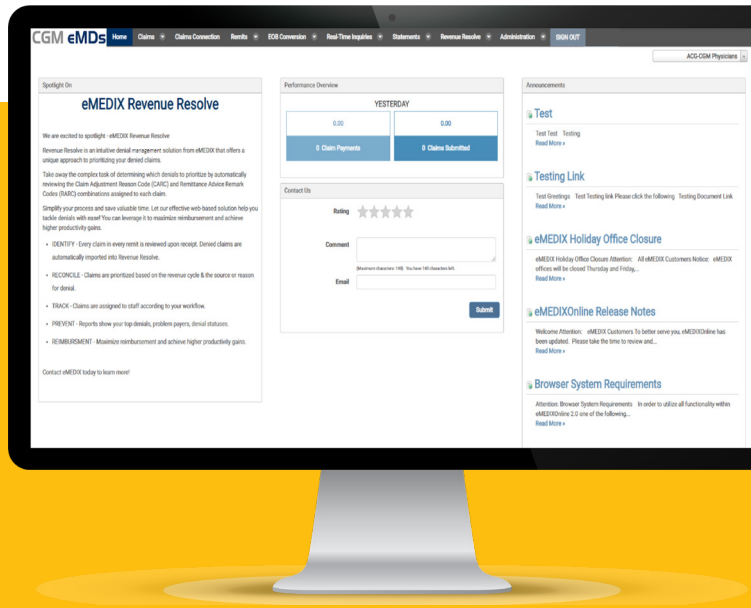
CGM eMDs Home Claims Claims Connection Remits EOB Conversion Real-Time Inquiries Statements Revenue Resolve Administration SIGN OUT

ACG-CGM Physicians

Spotlight On

eMEDIX Revenue Resolve

We are excited to spotlight - eMEDIX Revenue Resolve

Revenue Resolve is an intuitive denial management solution from eMEDIX that offers a unique approach to prioritizing your denied claims.

Take away the complex task of determining which denials to prioritize by automatically reviewing the Claim Adjustment Reason Code (CARC) and Remittance Advice Remark Codes (RARC) combinations assigned to each claim.

Simplify your process and save valuable time. Let our effective web-based solution help you tackle denials with ease! You can leverage it to maximize reimbursement and achieve higher productivity gains.

- IDENTIFY - Every claim in every remit is reviewed upon receipt. Denied claims are automatically imported into Revenue Resolve.
- RECONCILE - Claims are prioritized based on the revenue cycle & the source or reason for denial.
- TRACK - Claims are assigned to staff according to your workflow.
- PREVENT - Reports show your top denials, problem payers, denial statuses.
- REIMBURSMENT - Maximize reimbursement and achieve higher productivity gains.

Contact eMEDIX today to learn more!

Performance Overview

YESTERDAY

| 0.00 | 0.00 |
|---|---|
| 0 Claim Payments | 0 Claims Submitted |

Contact Us

Rating

Comment

(Maximum characters: 140) You have 140 characters left.

Email

Submit

Announcements

Test

Test Test Testing
Read More »

Testing Link

Test Greetings Test Testing link Please click the following Testing Document Link
Read More »

eMEDIX Holiday Office Closure

eMEDIX Holiday Office Closure Attention: All eMEDIX Customers Notice: eMEDIX offices will be closed Thursday and Friday,...
Read More »

eMEDIXOnline Release Notes

Welcome Attention: eMEDIX Customers To better serve you, eMEDIXOnline has been updated. Please take the time to review and...
Read More »

Browser System Requirements

Attention: Browser System Requirements In order to utilize all functionality within eMEDIXOnline 2.0 one of the following...
Read More »